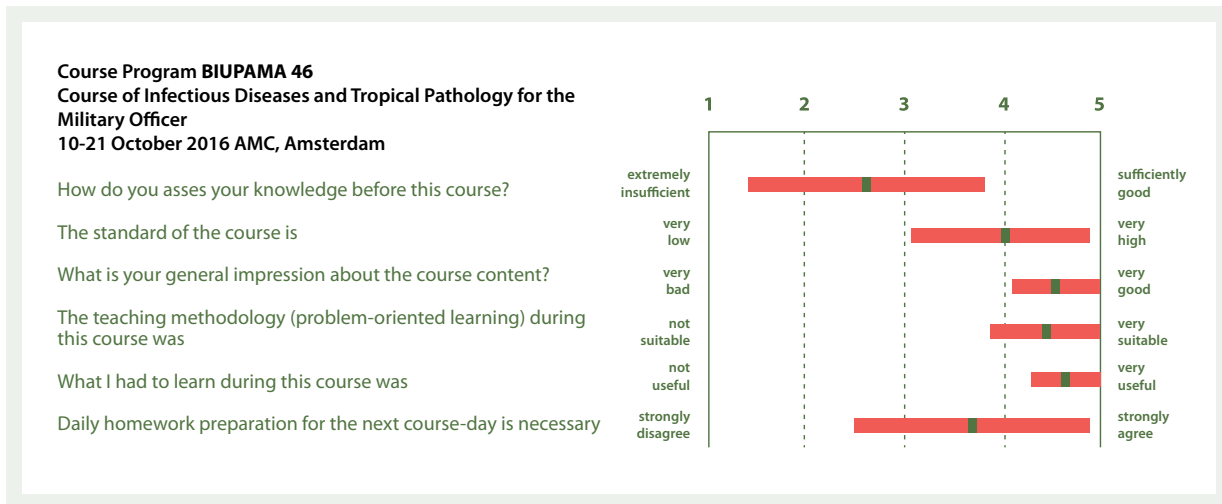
**Course Program BIUPAMA 46**
**Course of Infectious Diseases and Tropical Pathology for the Military Officer**
**10-21 October 2016 AMC, Amsterdam**

1 2 3 4 5

How do you asses your knowledge before this course? extremely insufficient — sufficiently good

The standard of the course is very low — very high

What is your general impression about the course content? very bad — very good

The teaching methodology (problem-oriented learning) during this course was not suitable — very suitable

What I had to learn during this course was not useful — very useful

Daily homework preparation for the next course-day is necessary strongly disagree — strongly agree